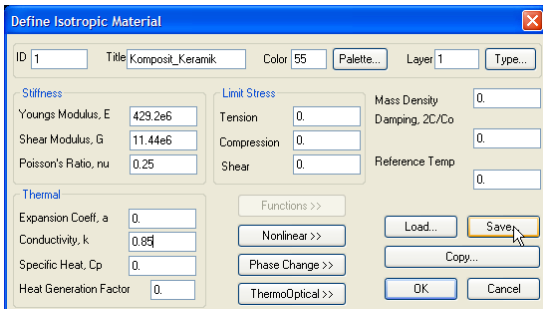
Define Isotropic Material

ID 1

Title Komposit_Keramik

Color 55

Palette...

Layer 1

Type...

Stiffness

Youngs Modulus, E 429.2e6

Shear Modulus, G 11.44e6

Poisson's Ratio, nu 0.25

Limit Stress

Tension 0.

Compression 0.

Shear 0.

Mass Density 0.

Damping, 2C/Co 0.

Reference Temp 0.

Thermal

Expansion Coeff, a 0.

Conductivity, k 0.85

Specific Heat, Cp 0.

Heat Generation Factor 0.

Functions >>

Nonlinear >>

Phase Change >>

ThermoOptical >>

Load...

Save...

Copy...

OK

Cancel